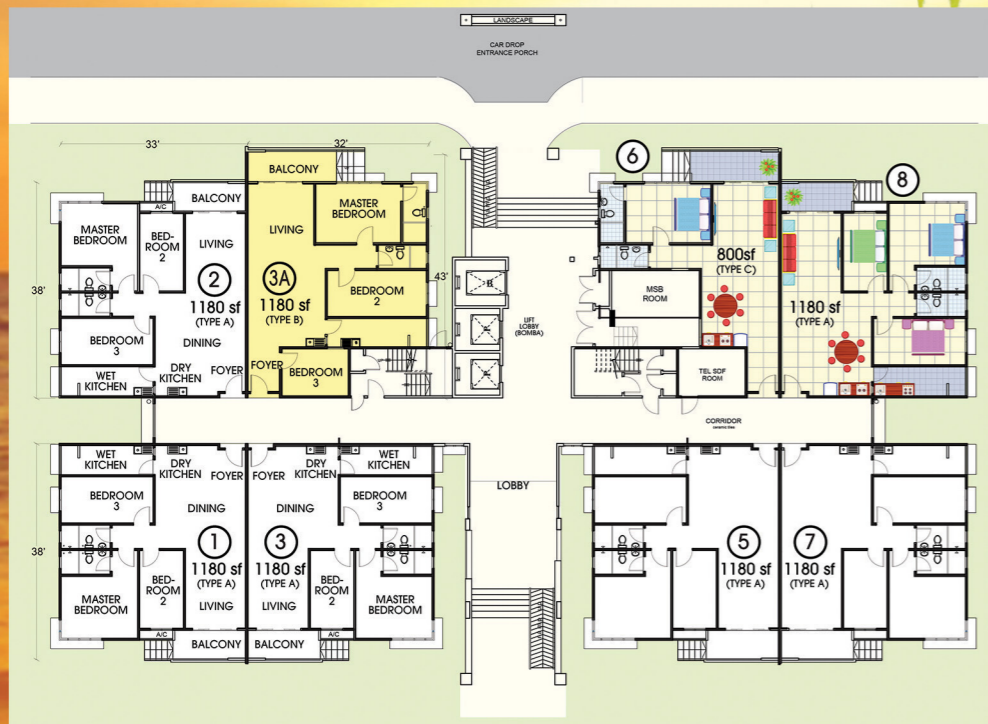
LANDSCAPE

CAR DROP
ENTRANCE PORCH

33'
32'

BALCONY
MASTER BEDROOM
BED-ROOM 2
LIVING
BALCONY
A/C
2
1180 sf
(TYPE A)
38'
BEDROOM 3
DINING
WET KITCHEN
DRY KITCHEN
FOYER

BALCONY
LIVING
MASTER BEDROOM
3A
1180 sf
(TYPE B)
BEDROOM 2
43'
FOYER
BEDROOM 3

LIFT LOBBY (BOMBA)

6
800sf
(TYPE C)
MSB ROOM
TEL SDF ROOM

8
1180 sf
(TYPE A)

CORRIDOR

WET KITCHEN
DRY KITCHEN
FOYER
BEDROOM 3
DINING
1
1180 sf
(TYPE A)
38'
BED-ROOM 2
LIVING
MASTER BEDROOM
A/C
BALCONY

DRY KITCHEN
WET KITCHEN
FOYER
DINING
BEDROOM 3
3
1180 sf
(TYPE A)
LIVING
BED-ROOM 2
MASTER BEDROOM
A/C
BALCONY

LOBBY

5
1180 sf
(TYPE A)

7
1180 sf
(TYPE A)